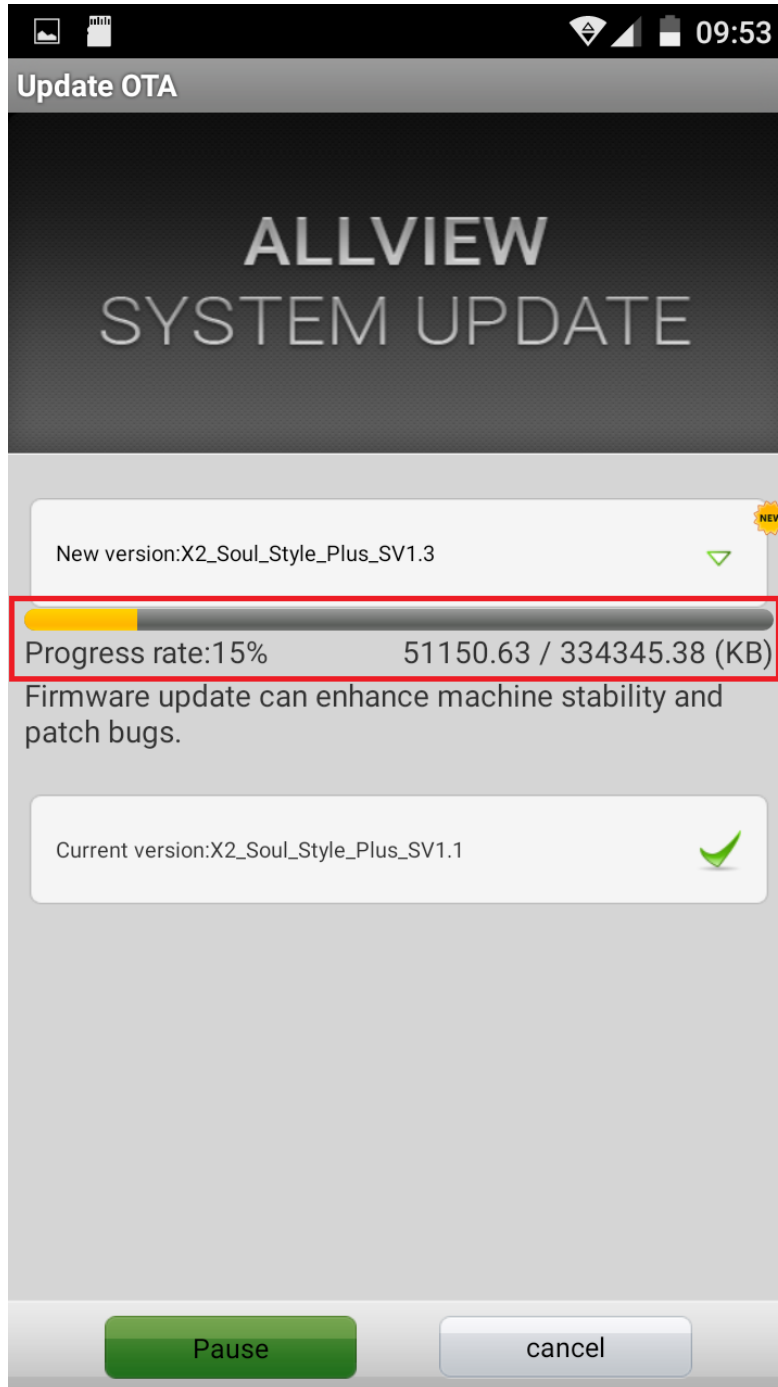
09:53

Update OTA

ALLVIEW
SYSTEM UPDATE

New version:X2_Soul_Style_Plus_SV1.3

NEW

Progress rate:15%

51150.63 / 334345.38 (KB)

Firmware update can enhance machine stability and patch bugs.

Current version:X2_Soul_Style_Plus_SV1.1

Pause

cancel